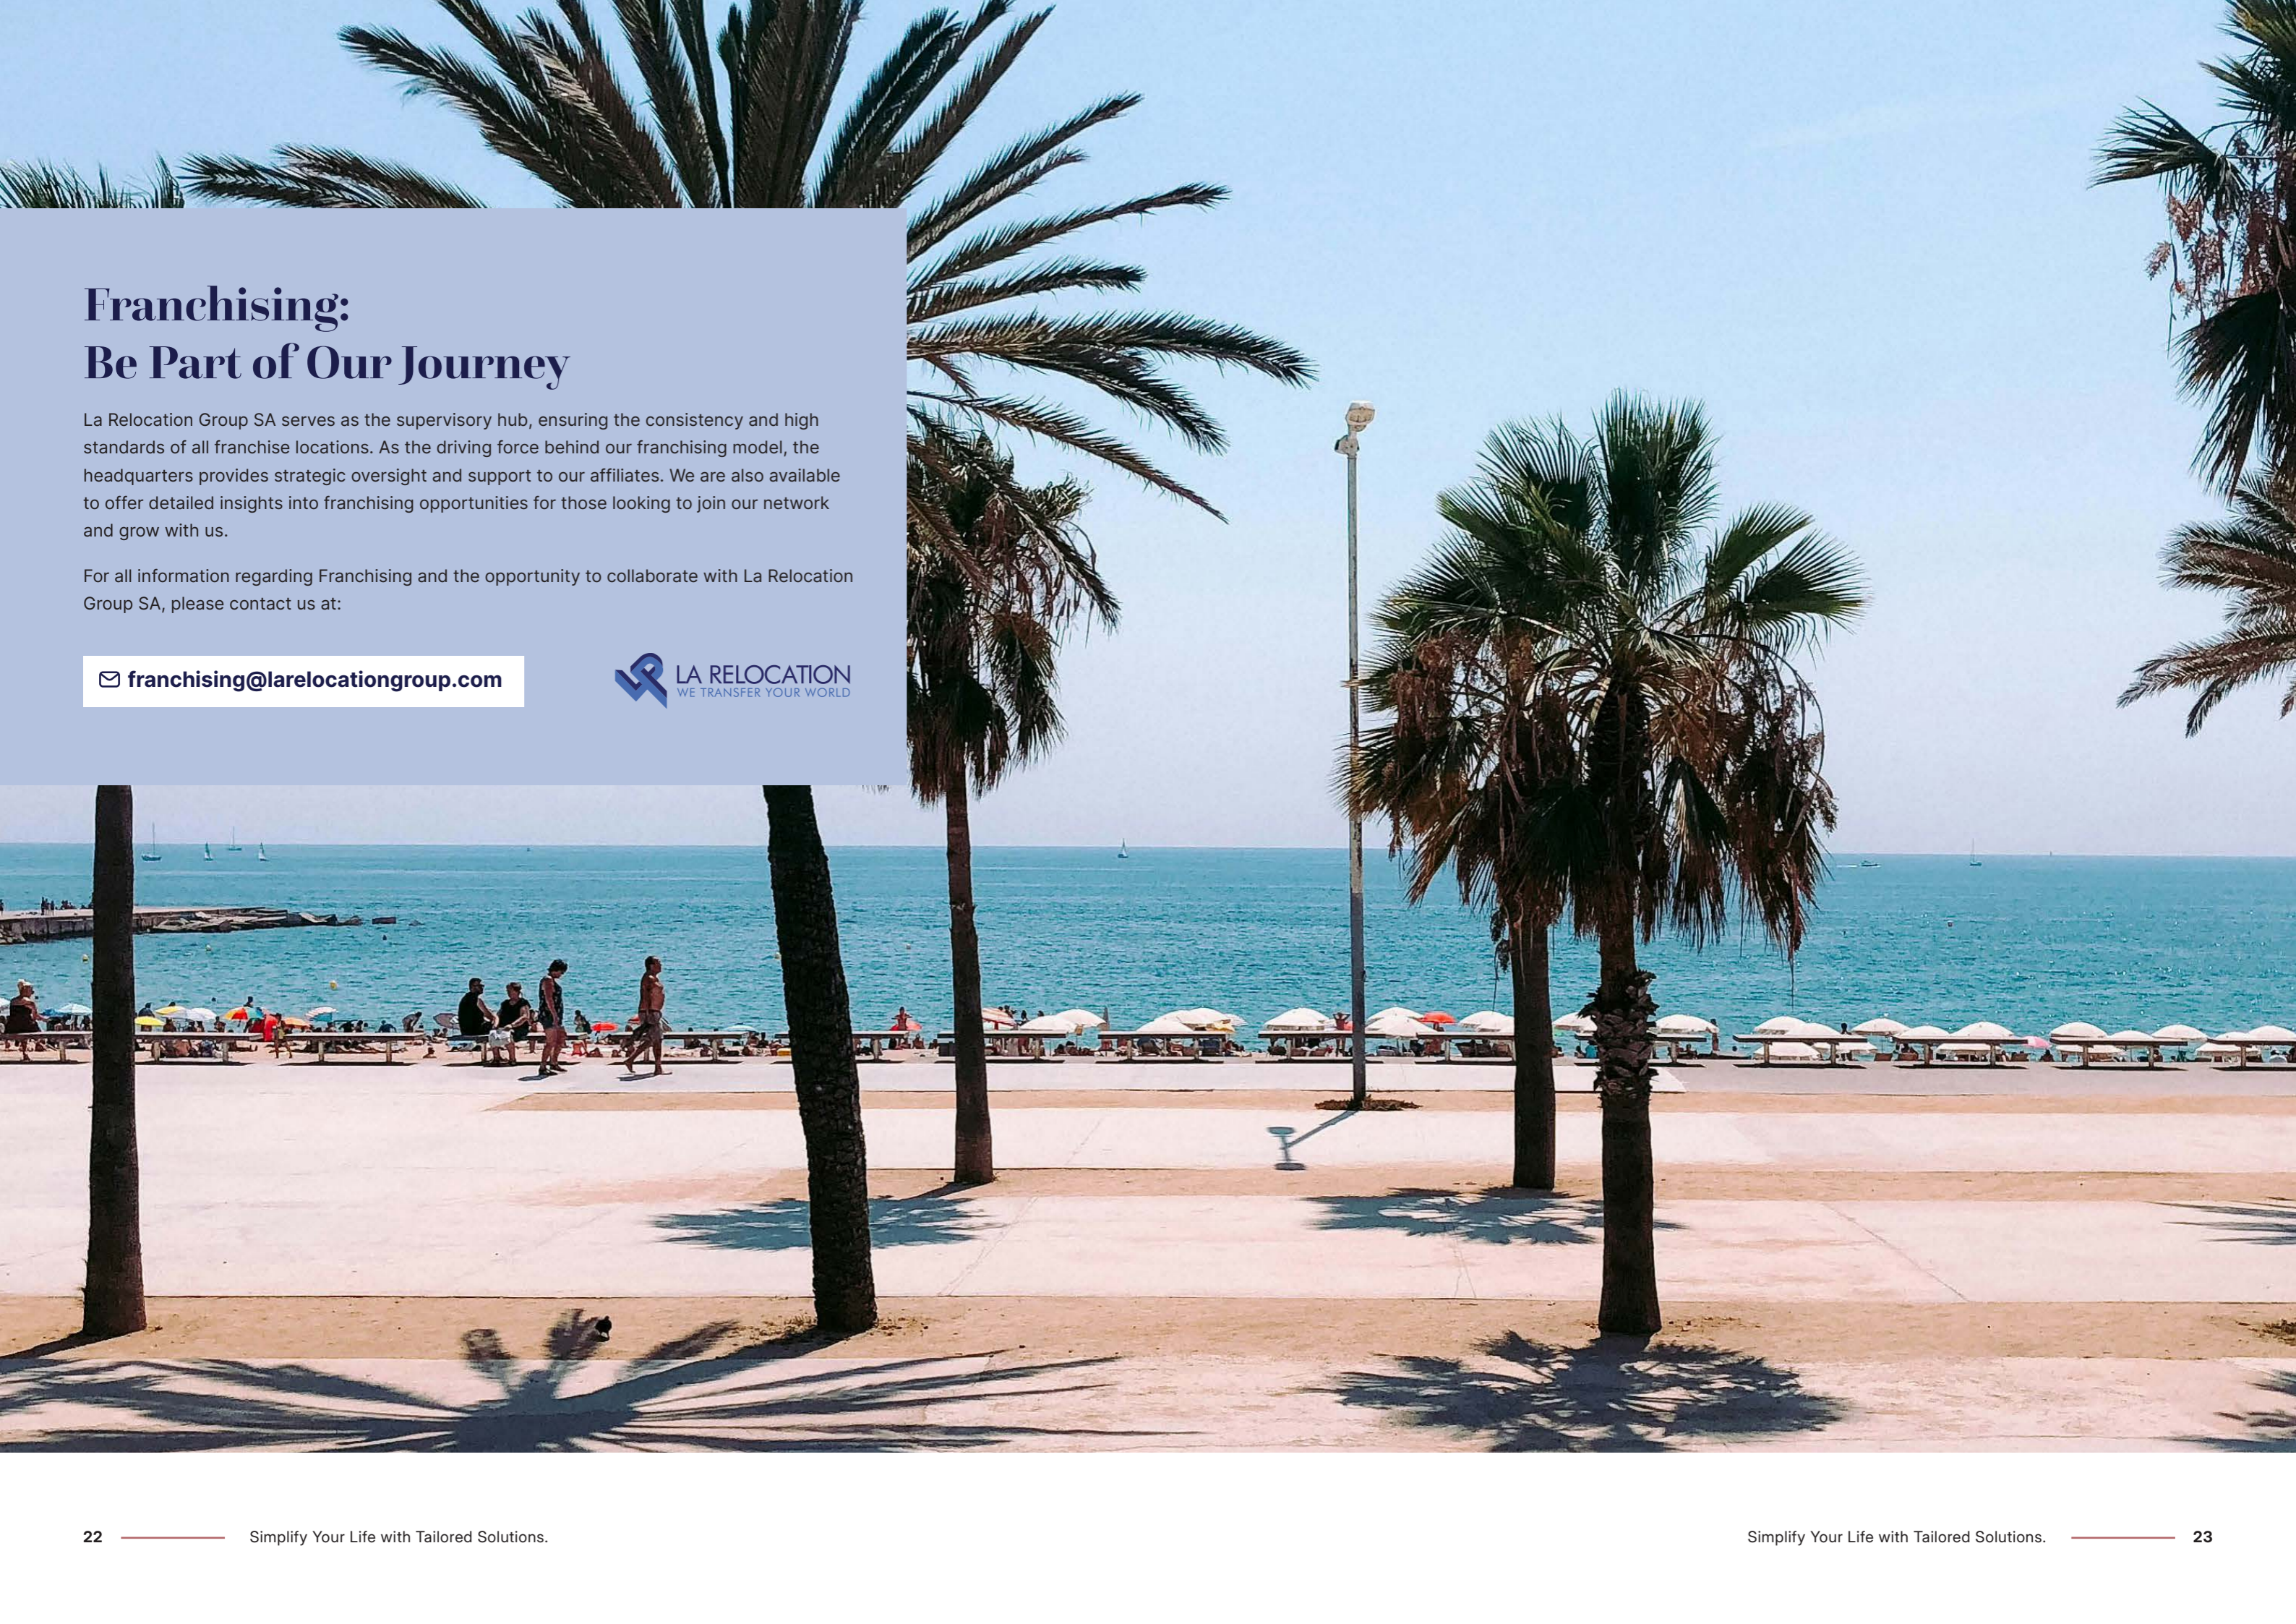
Franchising:
Be Part of Our Journey

La Relocation Group SA serves as the supervisory hub, ensuring the consistency and high standards of all franchise locations. As the driving force behind our franchising model, the headquarters provides strategic oversight and support to our affiliates. We are also available to offer detailed insights into franchising opportunities for those looking to join our network and grow with us.

For all information regarding Franchising and the opportunity to collaborate with La Relocation Group SA, please contact us at:

franchising@larelocationgroup.com

LA RELOCATION
WE TRANSFER YOUR WORLD

22 Simplify Your Life with Tailored Solutions.

Simplify Your Life with Tailored Solutions. 23